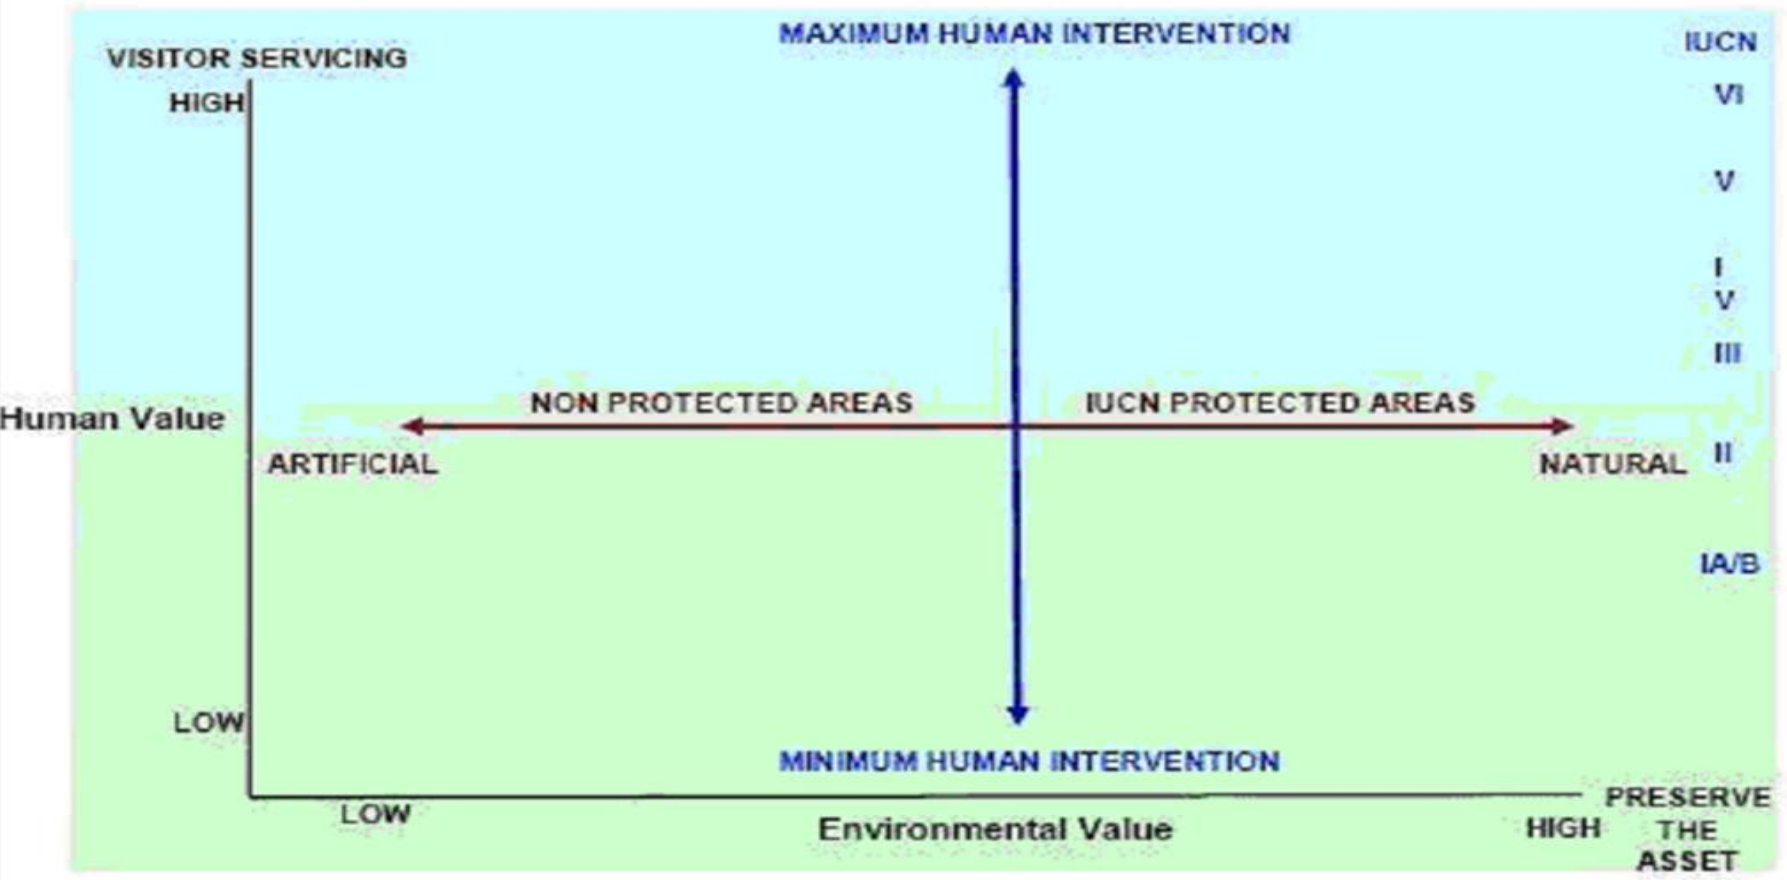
VISITOR SERVICING

MAXIMUM HUMAN INTERVENTION

IUCN

HIGH

VI

V

I
V

III

Human Value

NON PROTECTED AREAS

IUCN PROTECTED AREAS

ARTIFICIAL

NATURAL

II

IA/B

LOW

MINIMUM HUMAN INTERVENTION

LOW

Environmental Value

HIGH

PRESERVE THE ASSET